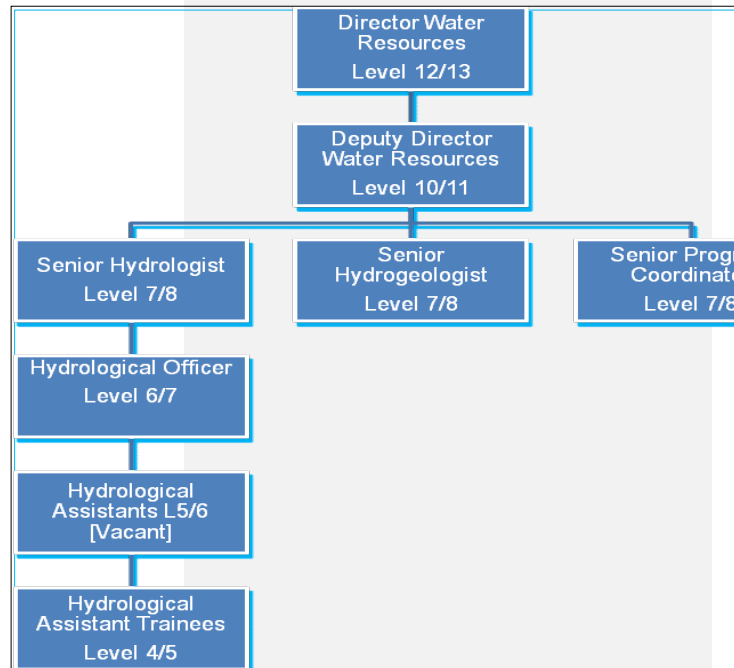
Director Water Resources
Level 12/13

Deputy Director Water Resources
Level 10/11

Senior Hydrologist
Level 7/8

Senior Hydrogeologist
Level 7/8

Senior Progr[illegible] Coordinat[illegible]
Level 7/8

Hydrological Officer
Level 6/7

Hydrological Assistants L5/6 [Vacant]

Hydrological Assistant Trainees
Level 4/5